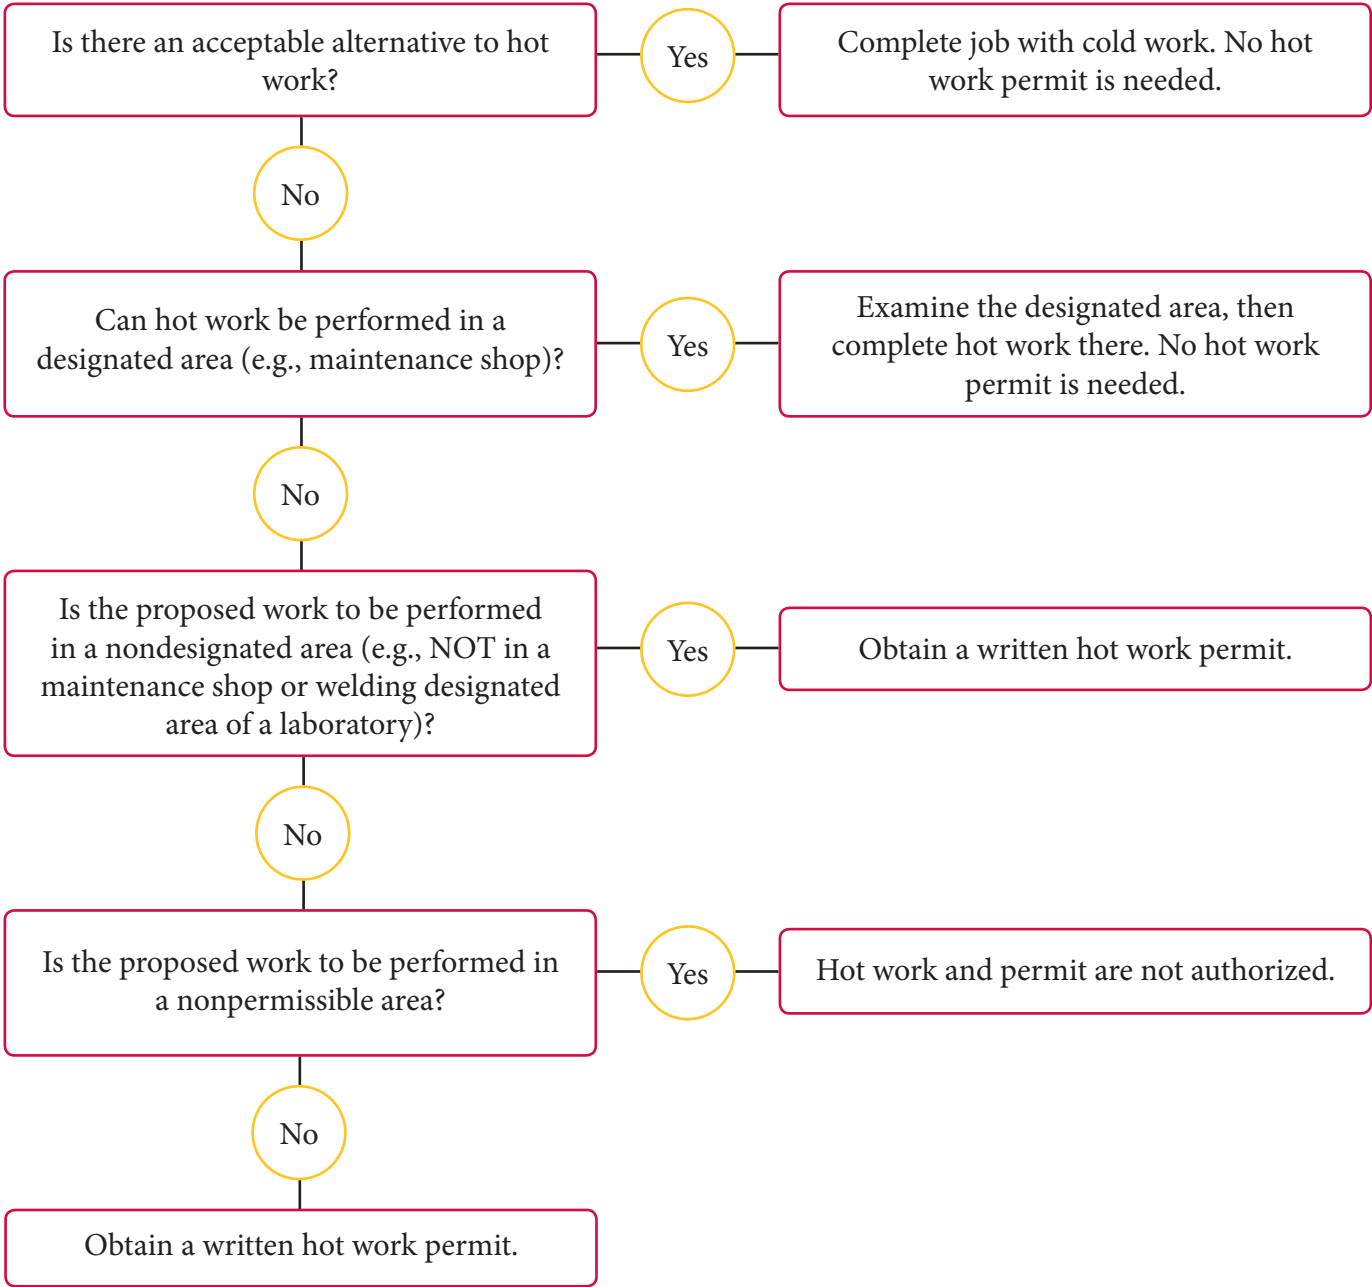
Is there an acceptable alternative to hot work?

Yes

Complete job with cold work. No hot work permit is needed.

No

Can hot work be performed in a designated area (e.g., maintenance shop)?

Yes

Examine the designated area, then complete hot work there. No hot work permit is needed.

No

Is the proposed work to be performed in a nondesignated area (e.g., NOT in a maintenance shop or welding designated area of a laboratory)?

Yes

Obtain a written hot work permit.

No

Is the proposed work to be performed in a nonpermissible area?

Yes

Hot work and permit are not authorized.

No

Obtain a written hot work permit.